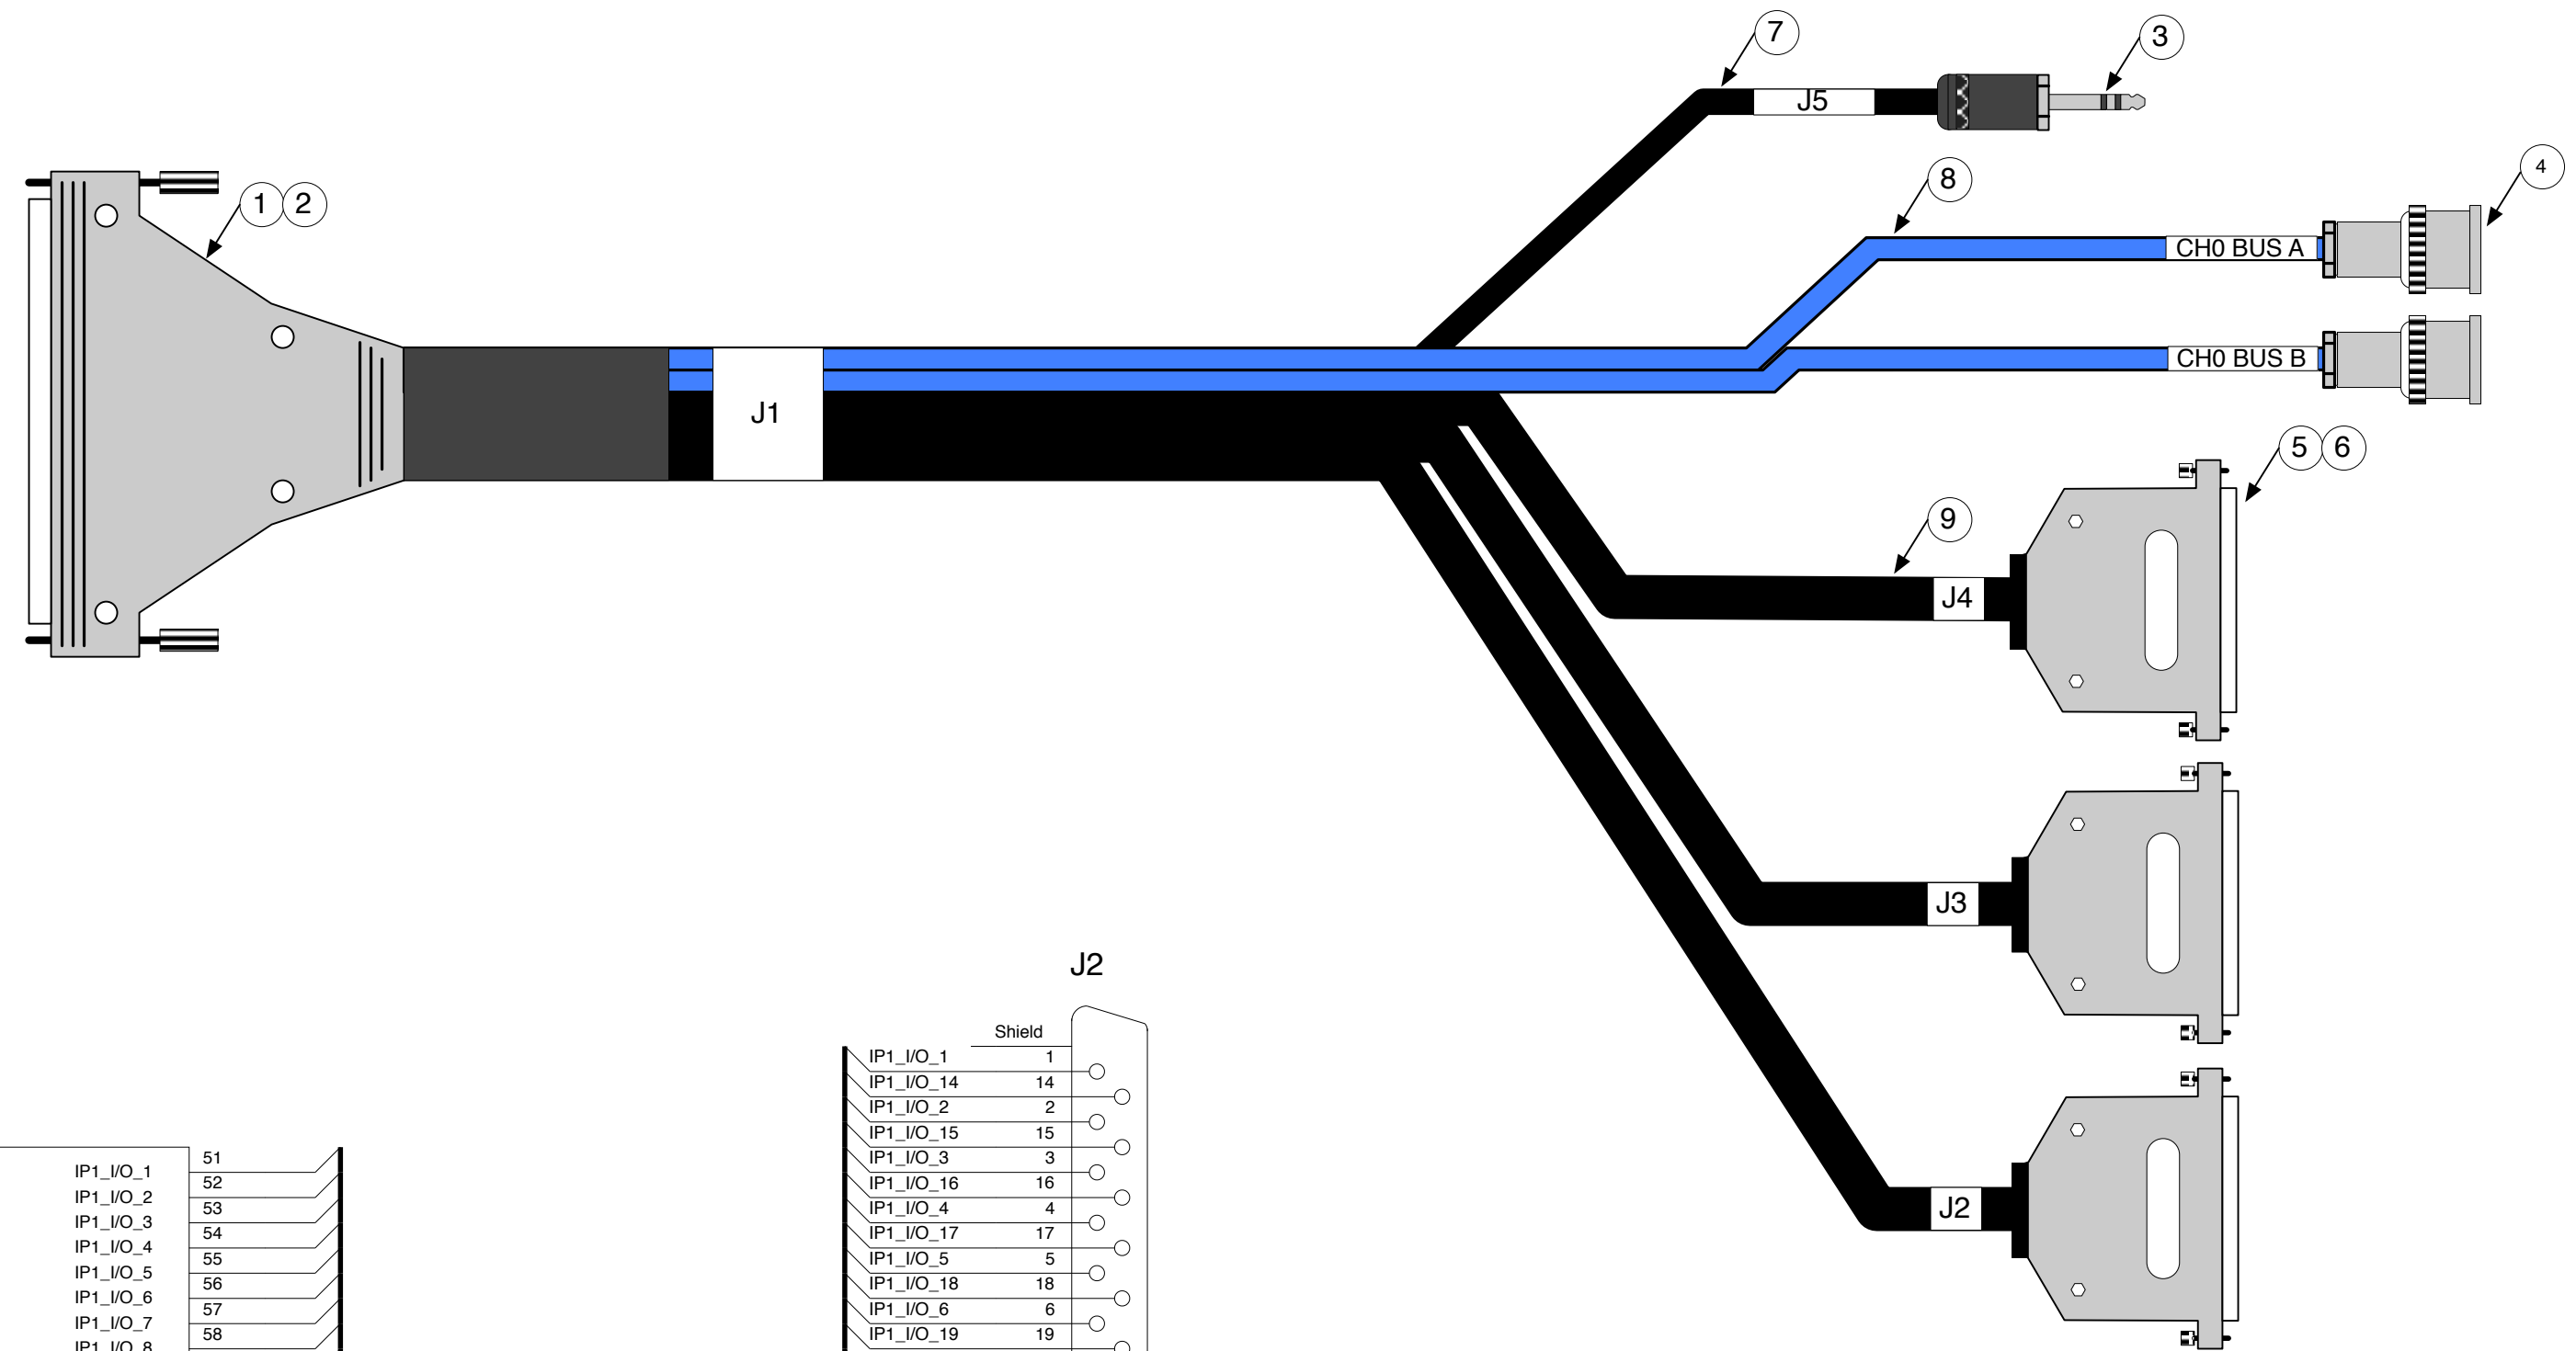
7
3
J5
8
4
1 2
CH0 BUS A
CH0 BUS B
J1
5 6
9
J4
J3
J2
J2

| | |
|---|---|
| | Shield |
| IP1_I/O_1 | 1 |
| IP1_I/O_14 | 14 |
| IP1_I/O_2 | 2 |
| IP1_I/O_15 | 15 |
| IP1_I/O_3 | 3 |
| IP1_I/O_16 | 16 |
| IP1_I/O_4 | 4 |
| IP1_I/O_17 | 17 |
| IP1_I/O_5 | 5 |
| IP1_I/O_18 | 18 |
| IP1_I/O_6 | 6 |
| IP1_I/O_19 | 19 |

| | |
|---|---|
| IP1_I/O_1 | 51 |
| IP1_I/O_2 | 52 |
| IP1_I/O_3 | 53 |
| IP1_I/O_4 | 54 |
| IP1_I/O_5 | 55 |
| IP1_I/O_6 | 56 |
| IP1_I/O_7 | 57 |
| IP1_I/O_8 | 58 |